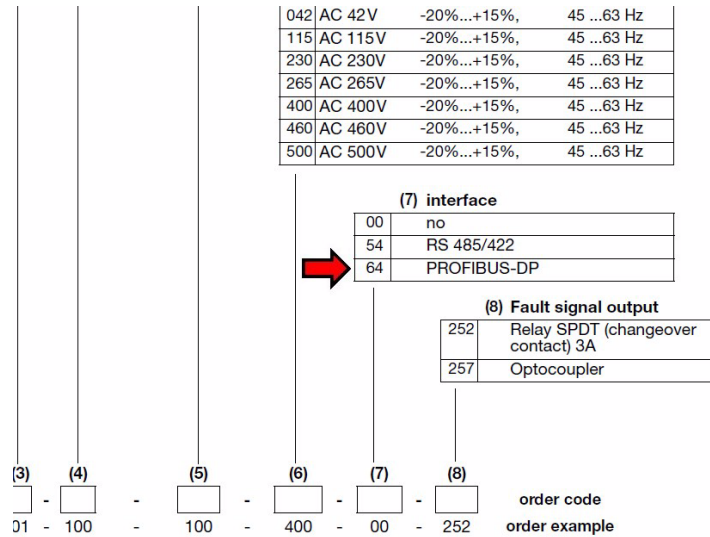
| | | | |
|---|---|---|---|
| 042 | AC 42V | -20%...+15%, | 45 ...63 Hz |
| 115 | AC 115V | -20%...+15%, | 45 ...63 Hz |
| 230 | AC 230V | -20%...+15%, | 45 ...63 Hz |
| 265 | AC 265V | -20%...+15%, | 45 ...63 Hz |
| 400 | AC 400V | -20%...+15%, | 45 ...63 Hz |
| 460 | AC 460V | -20%...+15%, | 45 ...63 Hz |
| 500 | AC 500V | -20%...+15%, | 45 ...63 Hz |

(7) interface

| | |
|---|---|
| 00 | no |
| 54 | RS 485/422 |
| 64 | PROFIBUS-DP |

(8) Fault signal output

| | |
|---|---|
| 252 | Relay SPDT (changeover contact) 3A |
| 257 | Optocoupler |

(3) (4) (5) (6) (7) (8)

- - - - - order code

01 - 100 - 100 - 400 - 00 - 252 order example